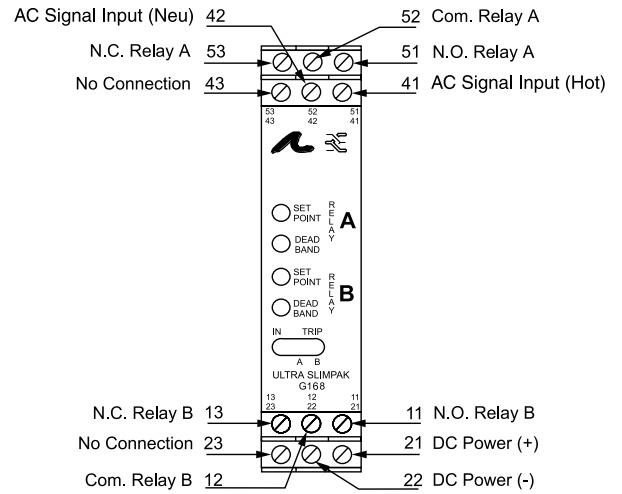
AC Signal Input (Neu) 42
52 Com. Relay A
N.C. Relay A 53
51 N.O. Relay A
No Connection 43
41 AC Signal Input (Hot)

53 52 51
43 42 41

SET POINT
DEAD BAND
RELAY A
SET POINT
DEAD BAND
RELAY B

IN TRIP
A B

ULTRA SLIMPAK
G168

13 12 11
23 22 21

N.C. Relay B 13
11 N.O. Relay B
No Connection 23
21 DC Power (+)
Com. Relay B 12
22 DC Power (-)